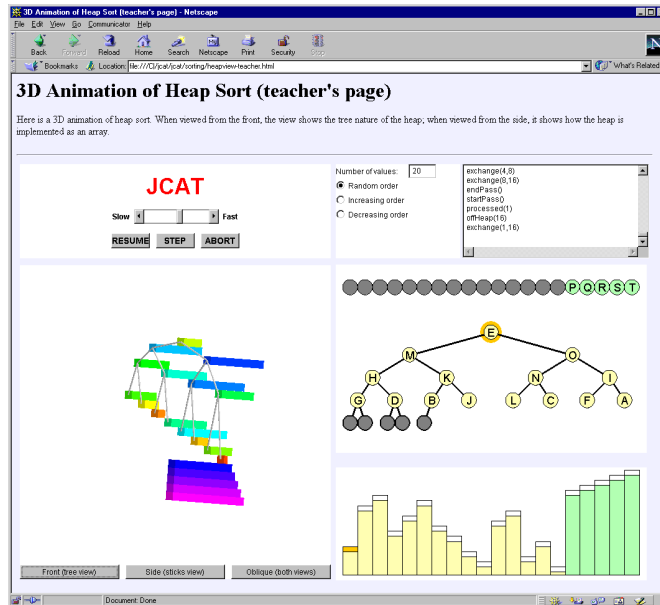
3D Animation of Heap Sort (teacher's page) - Netscape

File Edit View Go Communicator Help

Back Forward Reload Home Search Netscape Print Security Stop

Bookmarks Location: file:///C|/jcat/jcat/sorting/heapview-teacher.html What's Related

3D Animation of Heap Sort (teacher's page)

Here is a 3D animation of heap sort. When viewed from the front, the view shows the tree nature of the heap; when viewed from the side, it shows how the heap is implemented as an array.

JCAT

Slow Fast

RESUME STEP ABORT

Number of values: 20

Random order

Increasing order

Decreasing order

exchange(4,8)
exchange(8,16)
endPass()
startPass()
processed(1)
offHeap(16)
exchange(1,16)

P Q R S T

E

M O

H K N I

G D B J L C F A

Front (tree view) Side (sticks view) Oblique (both views)

Document: Done